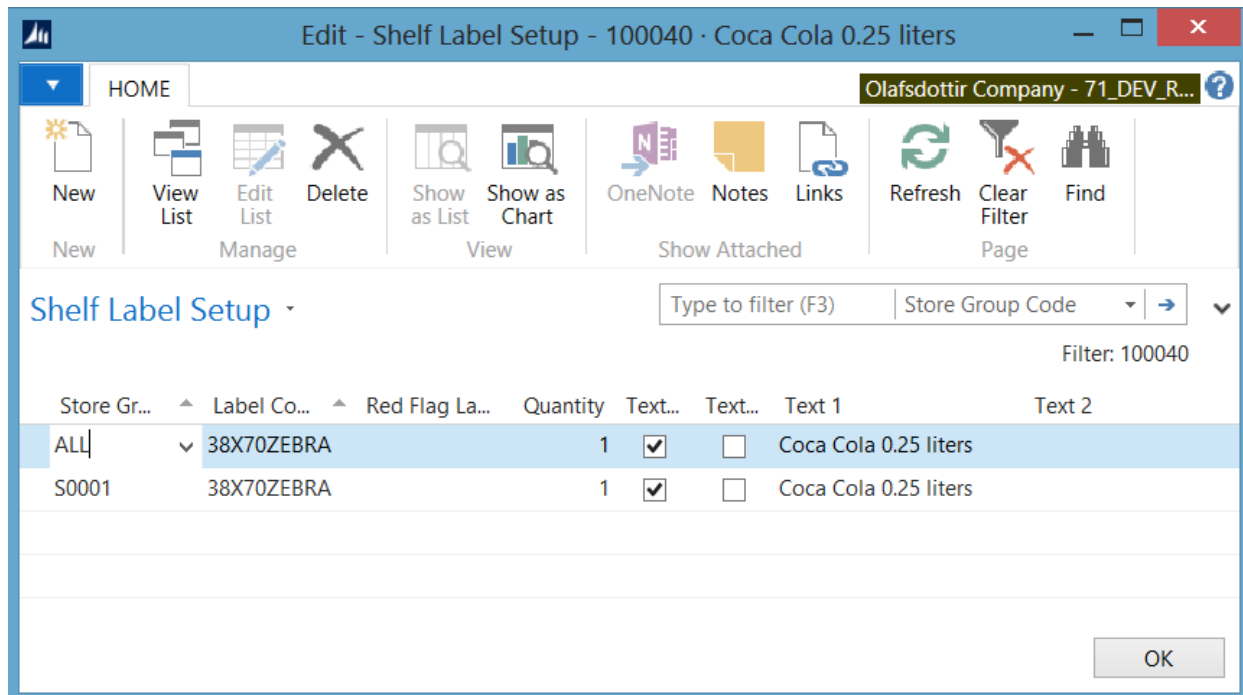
Edit - Shelf Label Setup - 100040 · Coca Cola 0.25 liters

HOME

Olafsdottir Company - 71_DEV_R...

New

View List

Edit List

Delete

Show as List

Show as Chart

OneNote

Notes

Links

Refresh

Clear Filter

Find

New

Manage

View

Show Attached

Page

Shelf Label Setup

Type to filter (F3)

Store Group Code

Filter: 100040

| Store Gr... | Label Co... | Red Flag La... | Quantity | Text... | Text... | Text 1 | Text 2 |
|---|---|---|---|---|---|---|---|
| ALL | 38X70ZEBRA | | 1 | ☑ | ☐ | Coca Cola 0.25 liters | |
| S0001 | 38X70ZEBRA | | 1 | ☑ | ☐ | Coca Cola 0.25 liters | |

OK